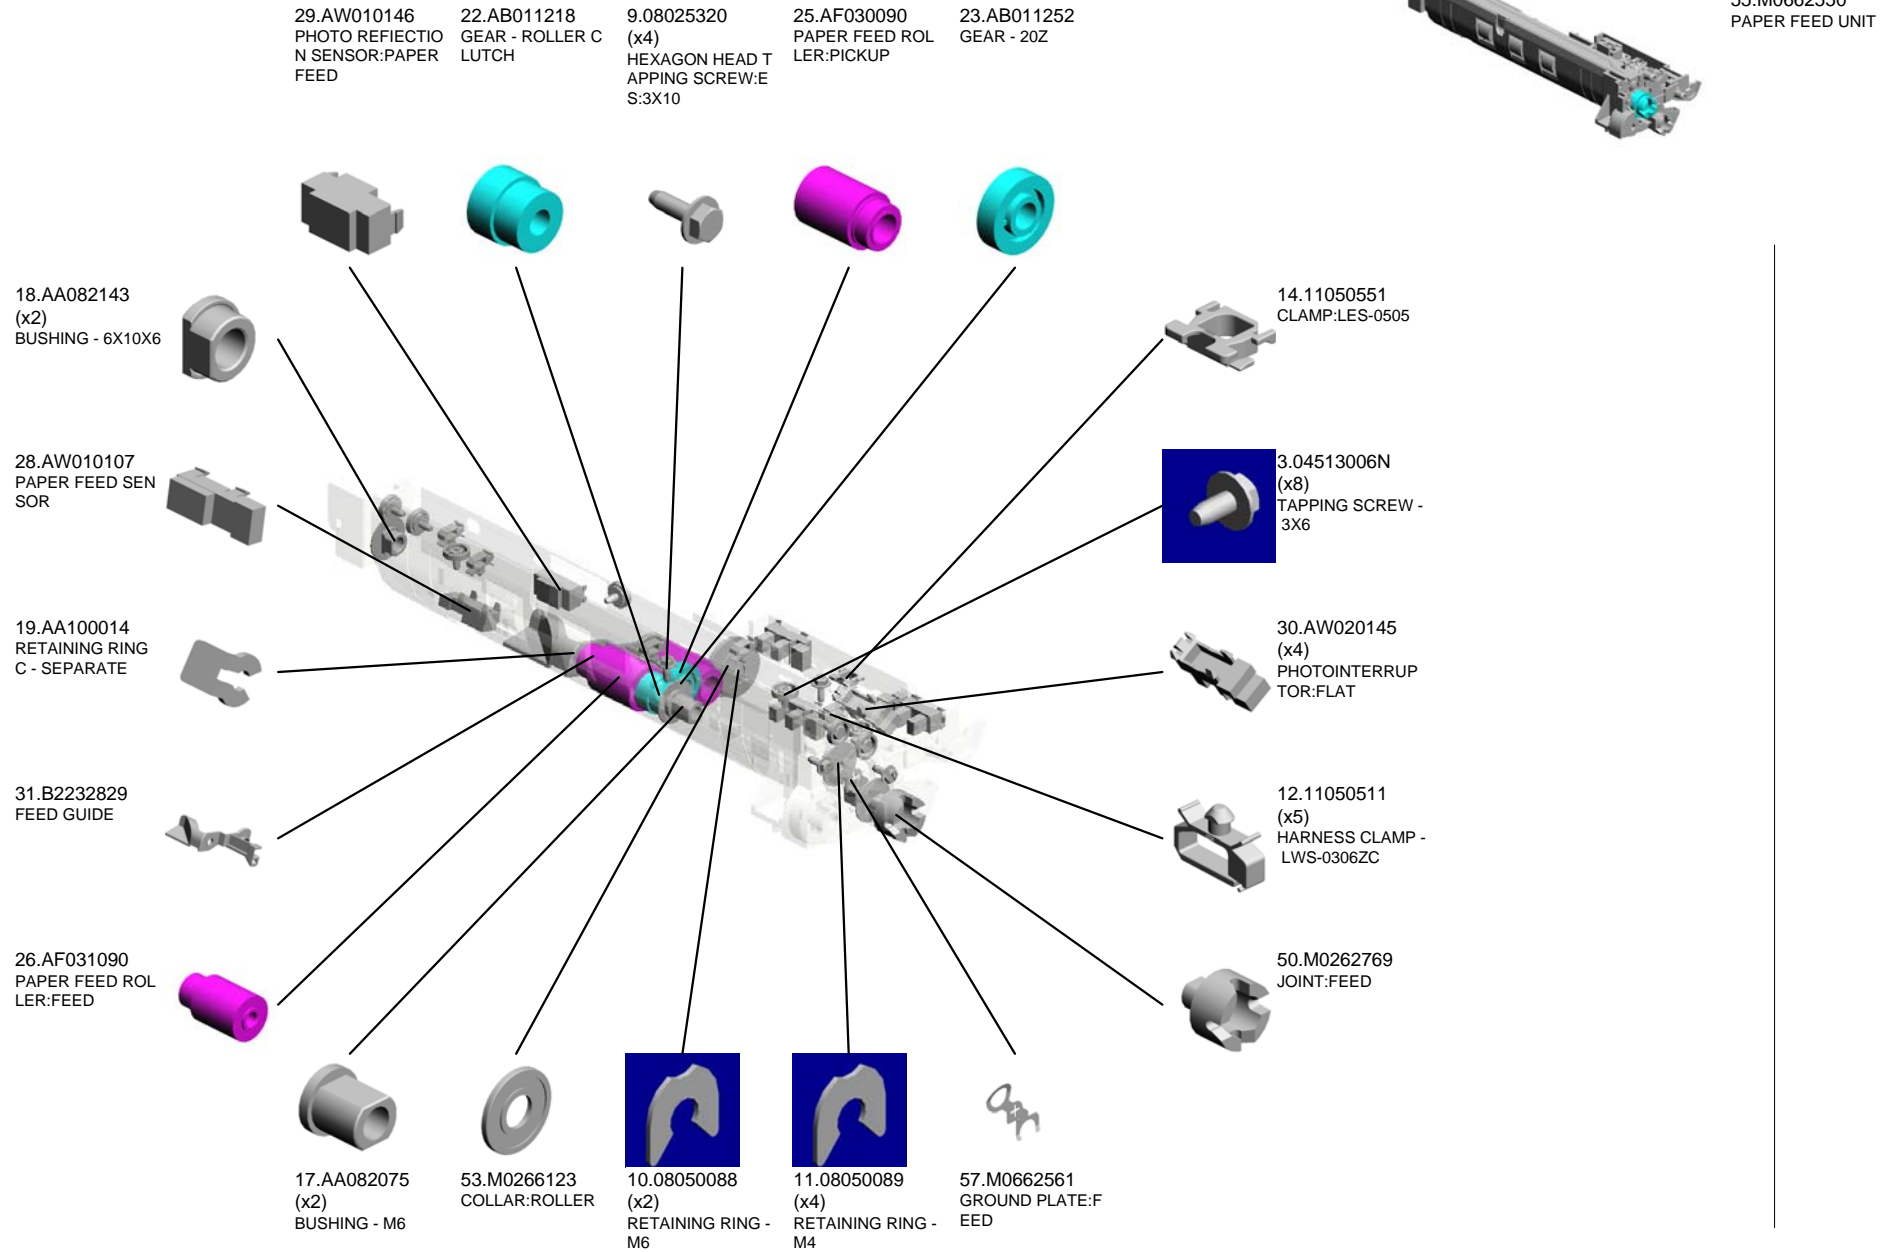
29.AW010146
PHOTO REFIECTION SENSOR:PAPER FEED

22.AB011218
GEAR - ROLLER CLUTCH

9.08025320
(x4)
HEXAGON HEAD TAPPING SCREW:ES:3X10

25.AF030090
PAPER FEED ROLLER:PICKUP

23.AB011252
GEAR - 20Z

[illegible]
PAPER FEED UNIT

18.AA082143
(x2)
BUSHING - 6X10X6

14.11050551
CLAMP:LES-0505

28.AW010107
PAPER FEED SENSOR

3.04513006N
(x8)
TAPPING SCREW - 3X6

19.AA100014
RETAINING RING C - SEPARATE

30.AW020145
(x4)
PHOTOINTERRUPTOR:FLAT

31.B2232829
FEED GUIDE

12.11050511
(x5)
HARNESS CLAMP - LWS-0306ZC

26.AF031090
PAPER FEED ROLLER:FEED

50.M0262769
JOINT:FEED

17.AA082075
(x2)
BUSHING - M6

53.M0266123
COLLAR:ROLLER

10.08050088
(x2)
RETAINING RING - M6

11.08050089
(x4)
RETAINING RING - M4

57.M0662561
GROUND PLATE:FEED